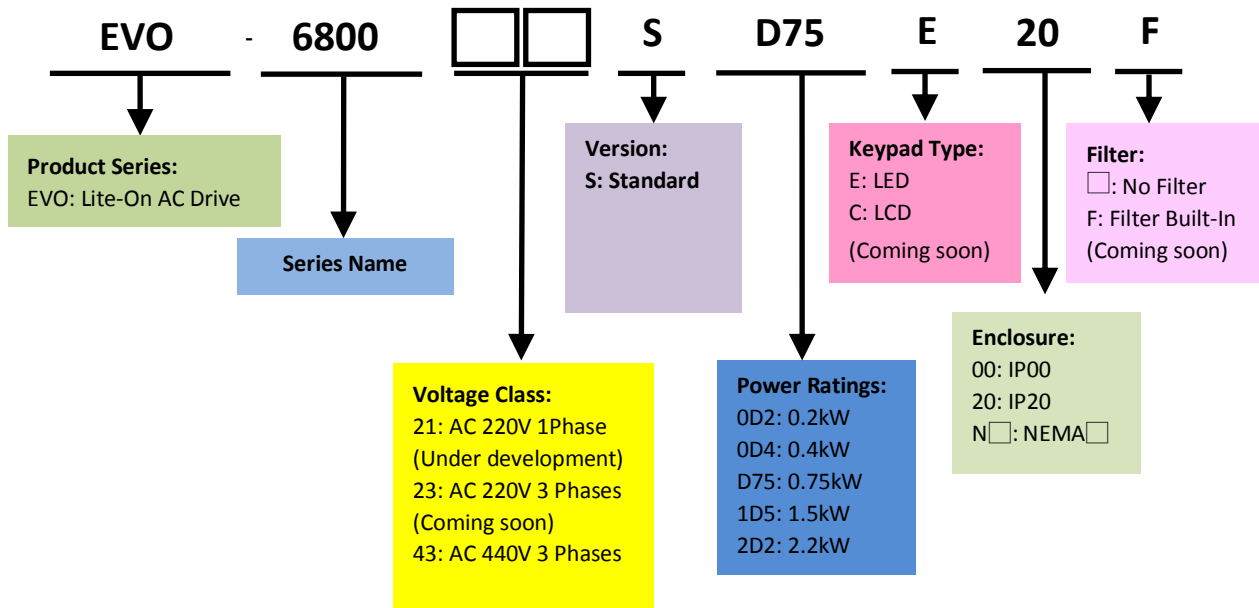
EVO - 6800 □□ S D75 E 20 F

Product Series:
EVO: Lite-On AC Drive

Series Name

Version:
S: Standard

Keypad Type:
E: LED
C: LCD
(Coming soon)

Filter:
□: No Filter
F: Filter Built-In
(Coming soon)

Enclosure:
00: IP00
20: IP20
N□: NEMA□

Voltage Class:
21: AC 220V 1Phase
(Under development)
23: AC 220V 3 Phases
(Coming soon)
43: AC 440V 3 Phases

Power Ratings:
0D2: 0.2kW
0D4: 0.4kW
D75: 0.75kW
1D5: 1.5kW
2D2: 2.2kW